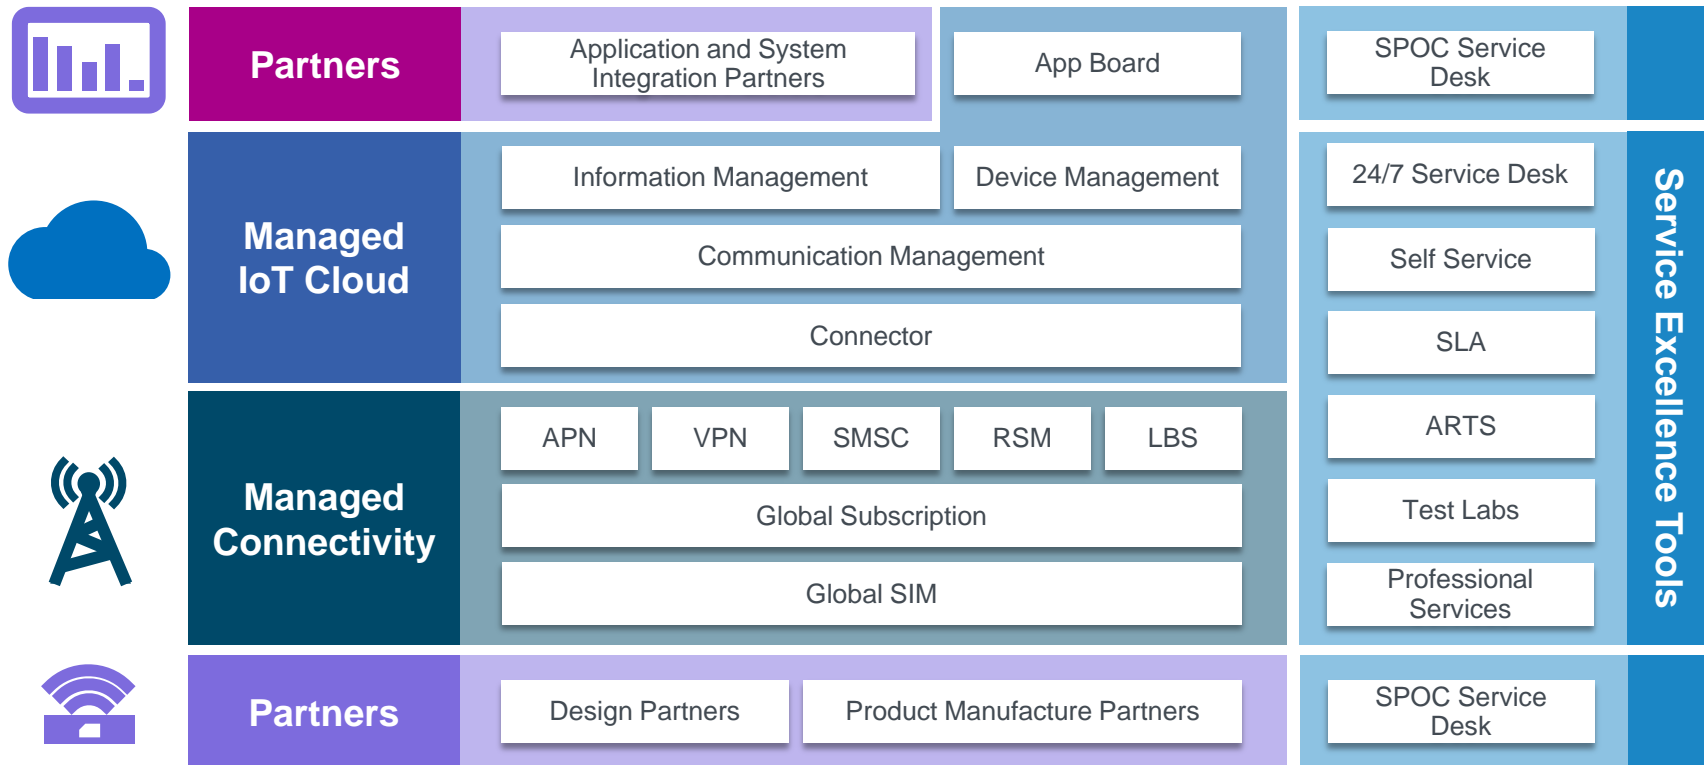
Partners

Application and System Integration Partners

App Board

SPOC Service Desk

Managed IoT Cloud

Information Management

Device Management

Communication Management

Connector

24/7 Service Desk

Self Service

SLA

Managed Connectivity

APN

VPN

SMSC

RSM

LBS

Global Subscription

Global SIM

ARTS

Test Labs

Professional Services

Service Excellence Tools

Partners

Design Partners

Product Manufacture Partners

SPOC Service Desk